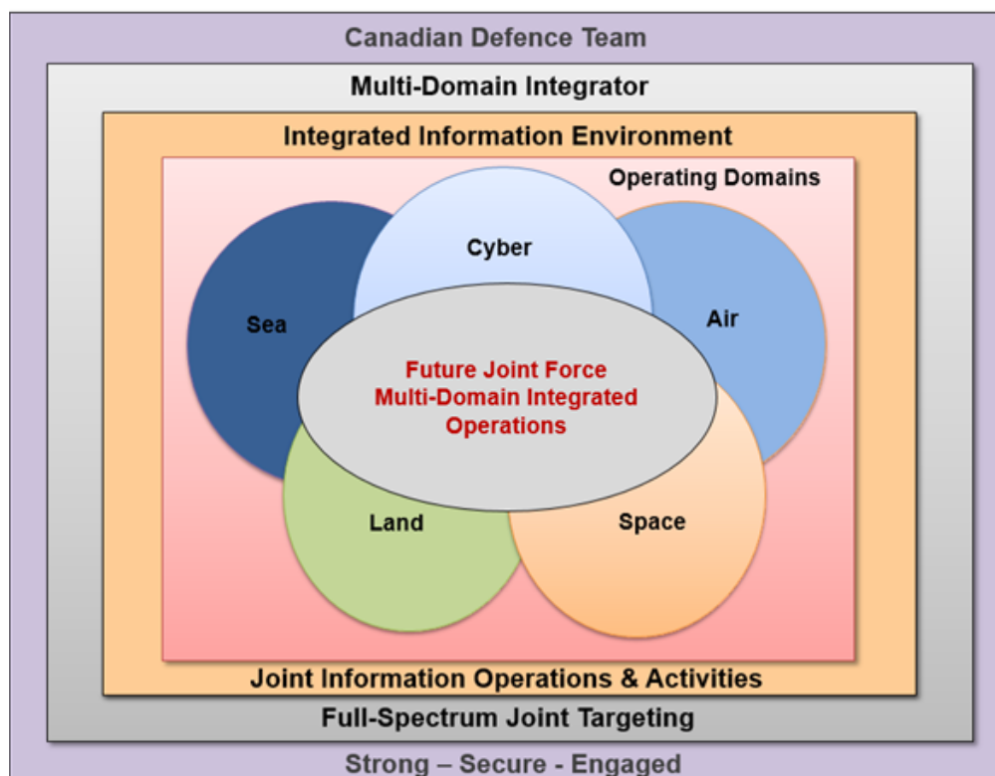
Canadian Defence Team

Multi-Domain Integrator

Integrated Information Environment

Operating Domains

Cyber

Sea

Air

Future Joint Force Multi-Domain Integrated Operations

Land

Space

Joint Information Operations & Activities

Full-Spectrum Joint Targeting

Strong – Secure - Engaged